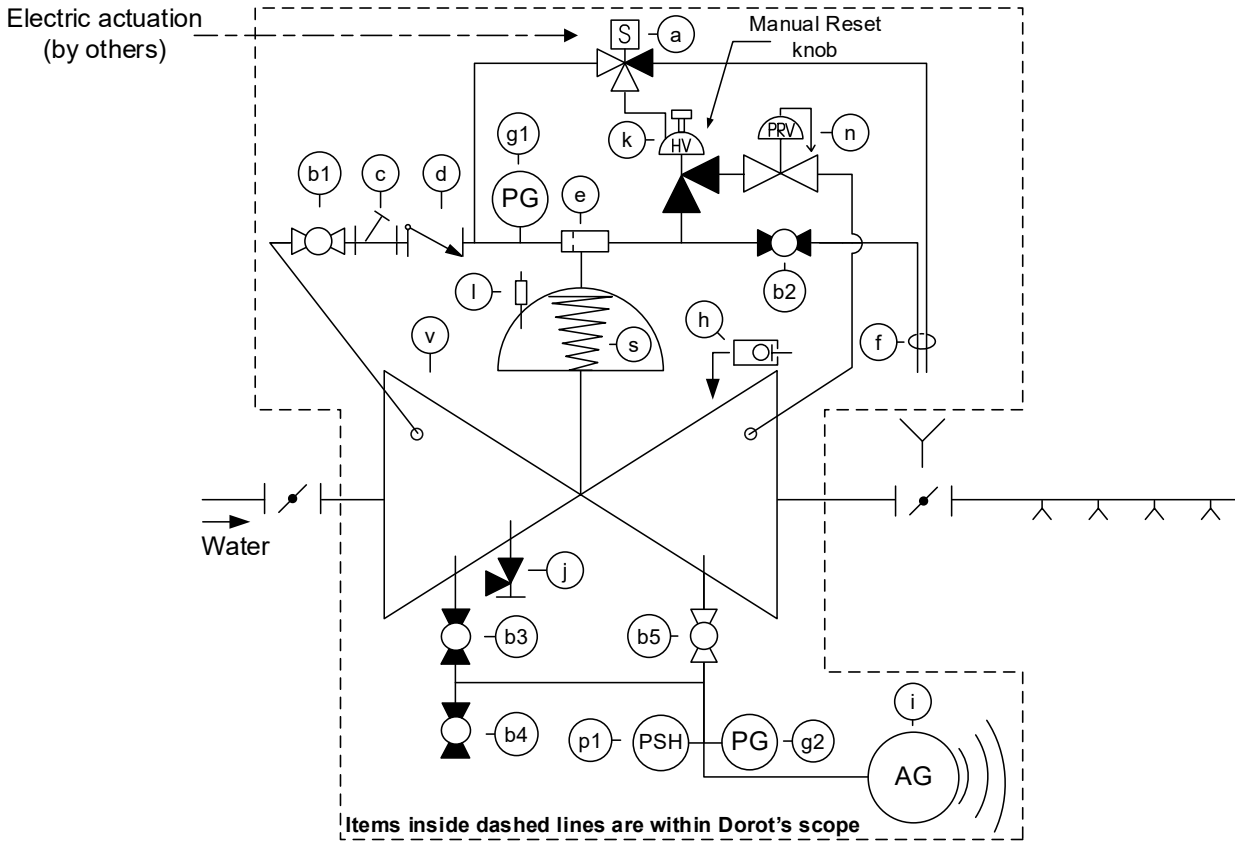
Electric actuation (by others)

S

a

Manual Reset knob

k

HV

PRV

n

g1

PG

b1

c

d

e

l

b2

h

v

s

f

Water

j

b3

b5

b4

p1

PSH

PG

g2

i

AG

Items inside dashed lines are within Dorot's scope